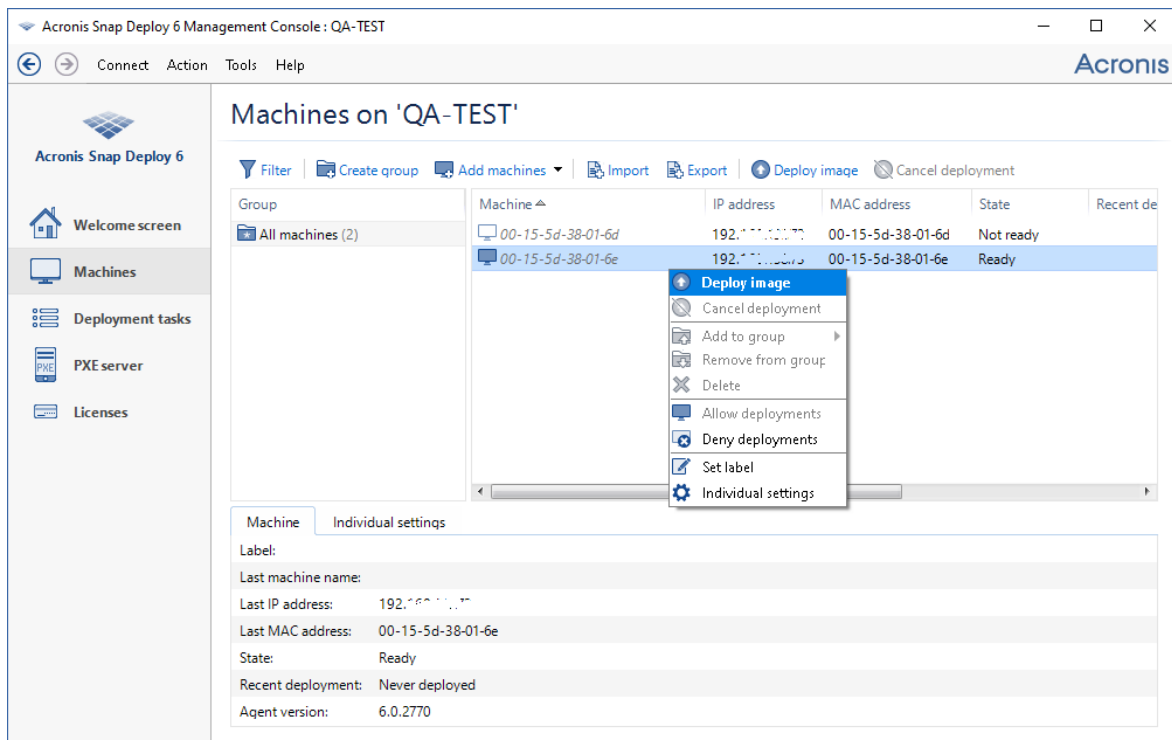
Acronis Snap Deploy 6 Management Console : QA-TEST

Connect Action Tools Help

Acronis

Acronis Snap Deploy 6

Welcome screen

Machines

Deployment tasks

PXE server

Licenses

Machines on 'QA-TEST'

Filter | Create group | Add machines | Import | Export | Deploy image | Cancel deployment

| Group |
|---|
| All machines (2) |

| Machine | IP address | MAC address | State | Recent de |
|---|---|---|---|---|
| 00-15-5d-38-01-6d | 192.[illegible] | 00-15-5d-38-01-6d | Not ready | |
| 00-15-5d-38-01-6e | 192.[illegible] | 00-15-5d-38-01-6e | Ready | |

Deploy image
Cancel deployment
Add to group
Remove from group
Delete
Allow deployments
Deny deployments
Set label
Individual settings

Machine | Individual settings

| | |
|---|---|
| Label: | |
| Last machine name: | |
| Last IP address: | 192.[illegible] |
| Last MAC address: | 00-15-5d-38-01-6e |
| State: | Ready |
| Recent deployment: | Never deployed |
| Agent version: | 6.0.2770 |